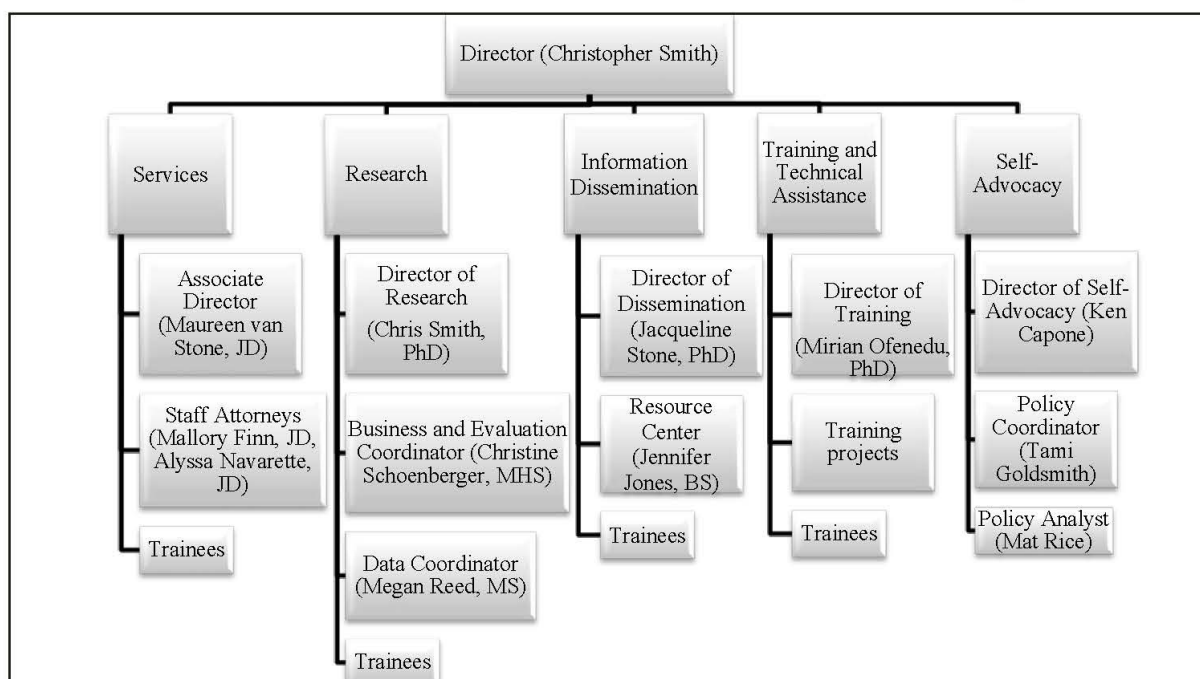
Director (Christopher Smith)

Services

Associate Director (Maureen van Stone, JD)

Staff Attorneys (Mallory Finn, JD, Alyssa Navarette, JD)

Trainees

Research

Director of Research (Chris Smith, PhD)

Business and Evaluation Coordinator (Christine Schoenberger, MHS)

Data Coordinator (Megan Reed, MS)

Trainees

Information Dissemination

Director of Dissemination (Jacqueline Stone, PhD)

Resource Center (Jennifer Jones, BS)

Trainees

Training and Technical Assistance

Director of Training (Mirian Ofenedu, PhD)

Training projects

Trainees

Self-Advocacy

Director of Self-Advocacy (Ken Capone)

Policy Coordinator (Tami Goldsmith)

Policy Analyst (Mat Rice)